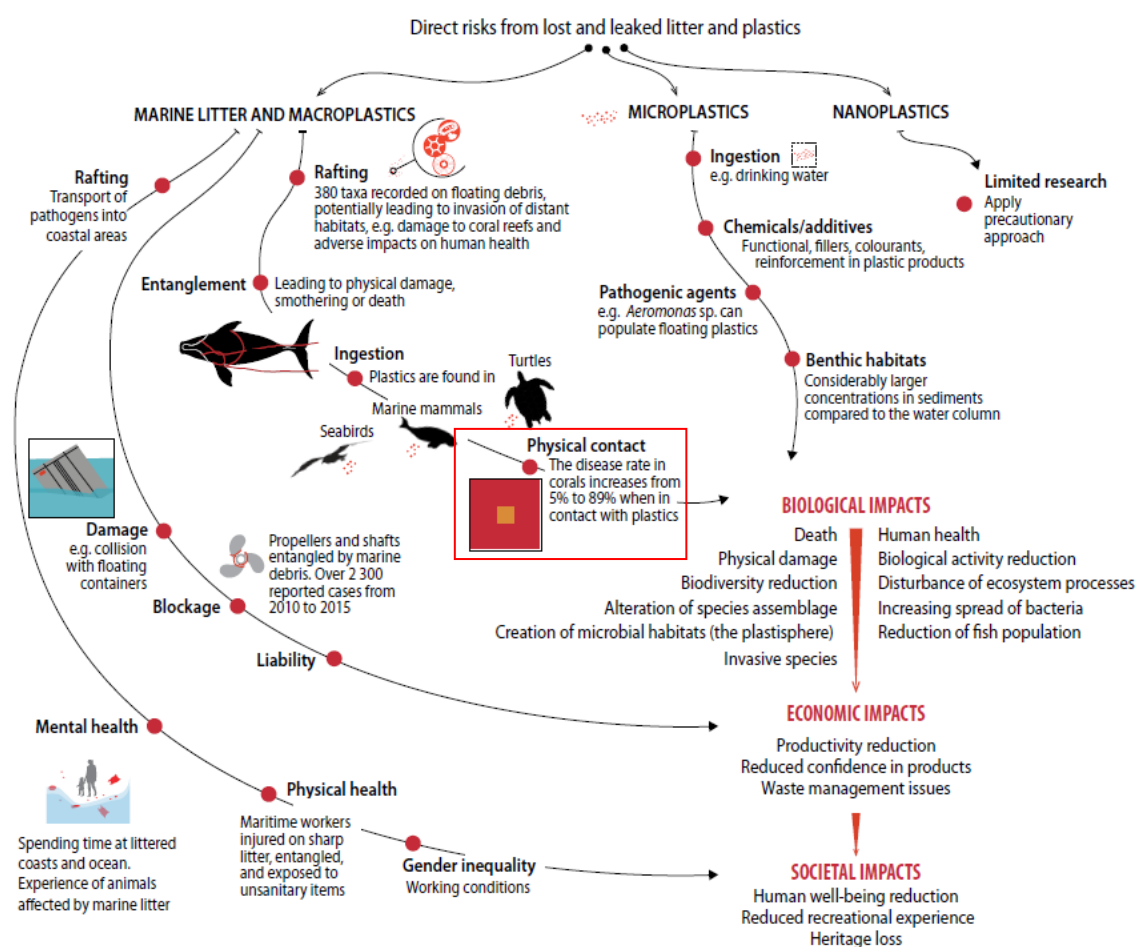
Direct risks from lost and leaked litter and plastics

MARINE LITTER AND MACROPLASTICS

MICROPLASTICS

NANOPLASTICS

Rafting
Transport of pathogens into coastal areas

Rafting
380 taxa recorded on floating debris, potentially leading to invasion of distant habitats, e.g. damage to coral reefs and adverse impacts on human health

Ingestion
e.g. drinking water

Limited research
Apply precautionary approach

Chemicals/additives
Functional, fillers, colourants, reinforcement in plastic products

Entanglement
Leading to physical damage, smothering or death

Pathogenic agents
e.g. Aeromonas sp. can populate floating plastics

Ingestion
Plastics are found in

Turtles

Marine mammals

Seabirds

Benthic habitats
Considerably larger concentrations in sediments compared to the water column

Physical contact
The disease rate in corals increases from 5% to 89% when in contact with plastics

BIOLOGICAL IMPACTS

Death
Physical damage
Biodiversity reduction
Alteration of species assemblage
Creation of microbial habitats (the plastisphere)
Invasive species

Human health
Biological activity reduction
Disturbance of ecosystem processes
Increasing spread of bacteria
Reduction of fish population

Damage
e.g. collision with floating containers

Propellers and shafts entangled by marine debris. Over 2 300 reported cases from 2010 to 2015

Blockage

Liability

ECONOMIC IMPACTS

Productivity reduction
Reduced confidence in products
Waste management issues

Mental health

Physical health

Spending time at littered coasts and ocean. Experience of animals affected by marine litter

Maritime workers injured on sharp litter, entangled, and exposed to unsanitary items

Gender inequality
Working conditions

SOCIETAL IMPACTS

Human well-being reduction
Reduced recreational experience
Heritage loss